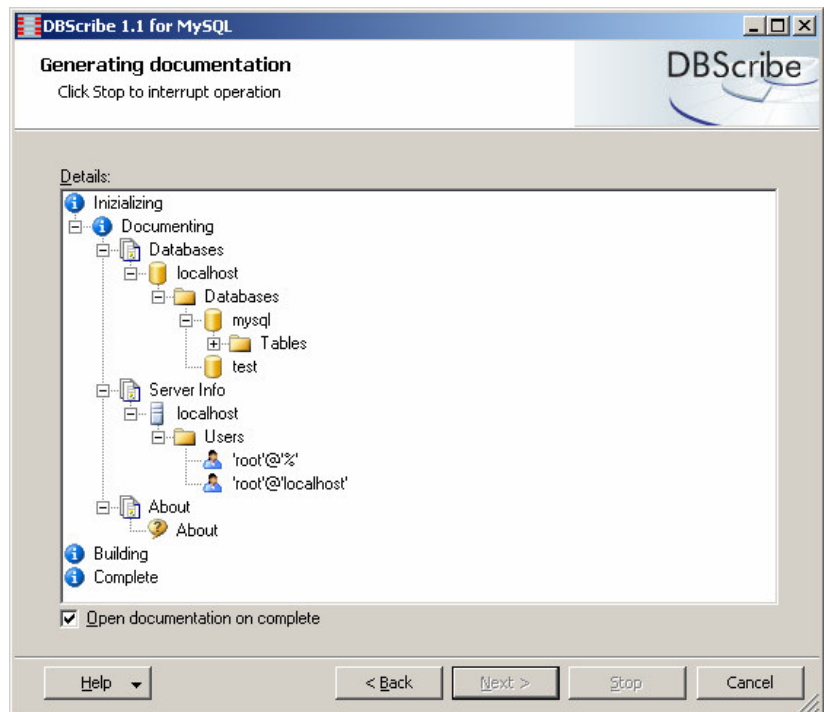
DBScribe 1.1 for MySQL

Generating documentation
Click Stop to interrupt operation

DBScribe

Details:
Inizializing
Documenting
Databases
localhost
Databases
mysql
Tables
test
Server Info
localhost
Users
'root'@'%'
'root'@'localhost'
About
About
Building
Complete

Open documentation on complete

Help
< Back
Next >
Stop
Cancel